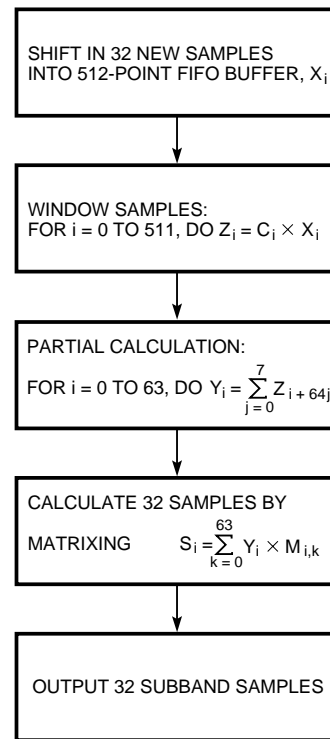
SHIFT IN 32 NEW SAMPLES INTO 512-POINT FIFO BUFFER, $X_i$

WINDOW SAMPLES:
FOR i = 0 TO 511, DO $Z_i = C_i \times X_i$

PARTIAL CALCULATION:
FOR i = 0 TO 63, DO $Y_i = \sum_{j=0}^{7} Z_{i+64j}$

CALCULATE 32 SAMPLES BY
MATRIXING $S_i = \sum_{k=0}^{63} Y_i \times M_{i,k}$

OUTPUT 32 SUBBAND SAMPLES